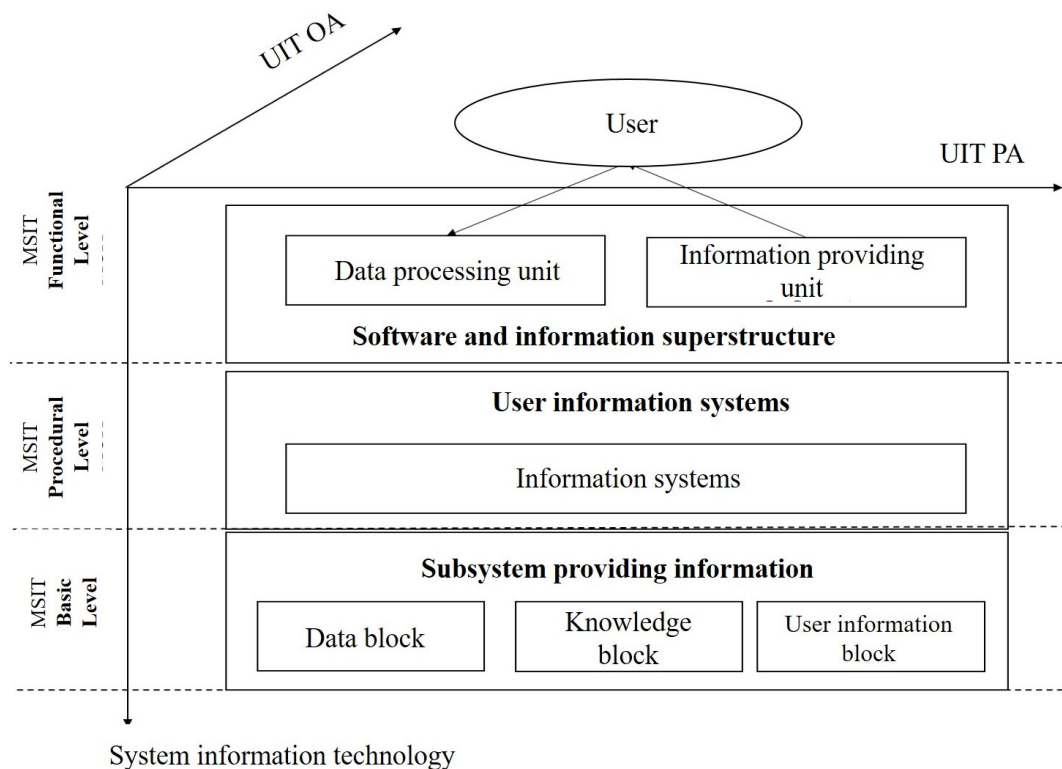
UIT OA

User

UIT PA

MSIT Functional Level

Data processing unit

Information providing unit

Software and information superstructure

MSIT Procedural Level

User information systems

Information systems

MSIT Basic Level

Subsystem providing information

Data block

Knowledge block

User information block

System information technology